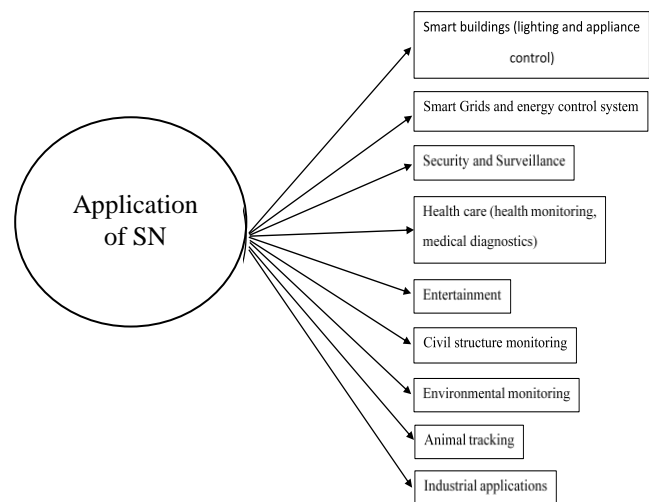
Application of SN

Smart buildings (lighting and appliance control)

Smart Grids and energy control system

Security and Surveillance

Health care (health monitoring, medical diagnostics)

Entertainment

Civil structure monitoring

Environmental monitoring

Animal tracking

Industrial applications